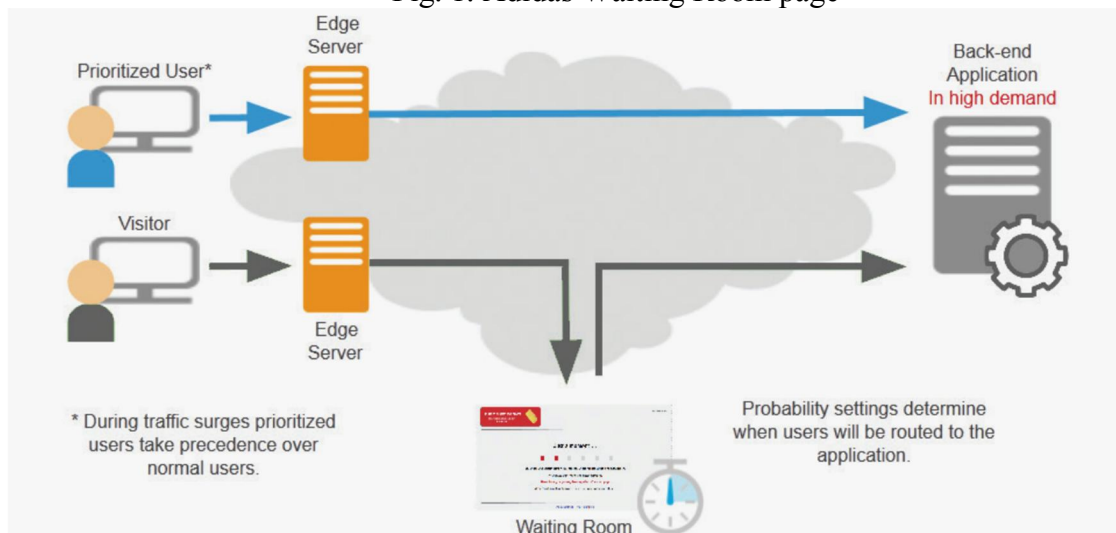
Fig. 1. Adidas Waiting Room page

Prioritized User*

Edge Server

Back-end Application
In high demand

Visitor

Edge Server

* During traffic surges prioritized users take precedence over normal users.

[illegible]

Waiting Room

Probability settings determine when users will be routed to the application.